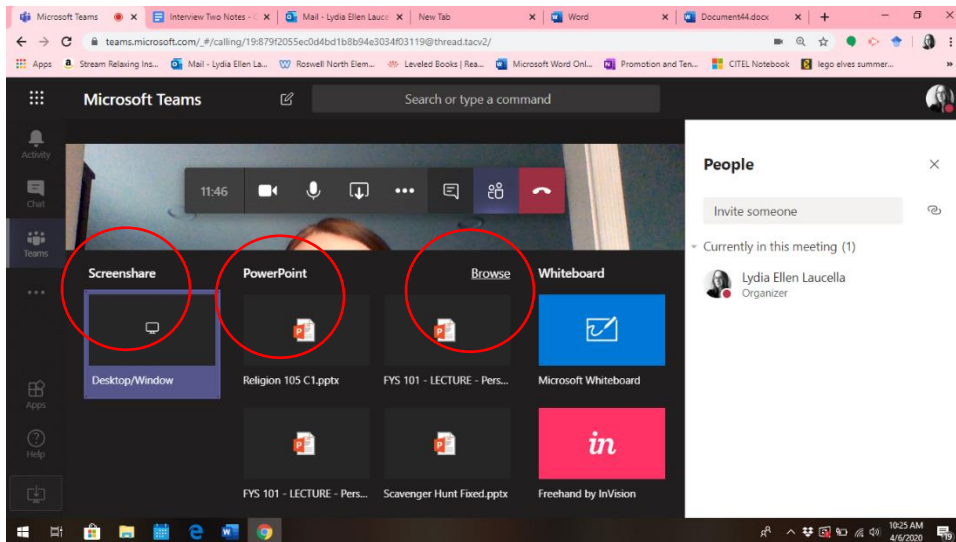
Microsoft Teams
Interview Two Notes - G
Mail - Lydia Ellen Lauce
New Tab
Word
Document44.docx

teams.microsoft.com/_#/calling/19:879f2055ec0d4bd1b8b94e3034f03119@thread.tacv2/

Apps
Stream Relaxing Ins...
Mail - Lydia Ellen La...
Roswell North Elem...
Leveled Books | Rea...
Microsoft Word Onl...
Promotion and Ten...
CITEL Notebook
lego elves summer...

Microsoft Teams
Search or type a command

Activity
Chat
Teams
Apps
Help

11:46

Screenshare
PowerPoint
Browse
Whiteboard

Desktop/Window
Religion 105 C1.pptx
FYS 101 - LECTURE - Pers...
Microsoft Whiteboard
FYS 101 - LECTURE - Pers...
Scavenger Hunt Fixed.pptx
in
Freehand by InVision

People
Invite someone
Currently in this meeting (1)
Lydia Ellen Laucella
Organizer

10:25 AM
4/6/2020
19